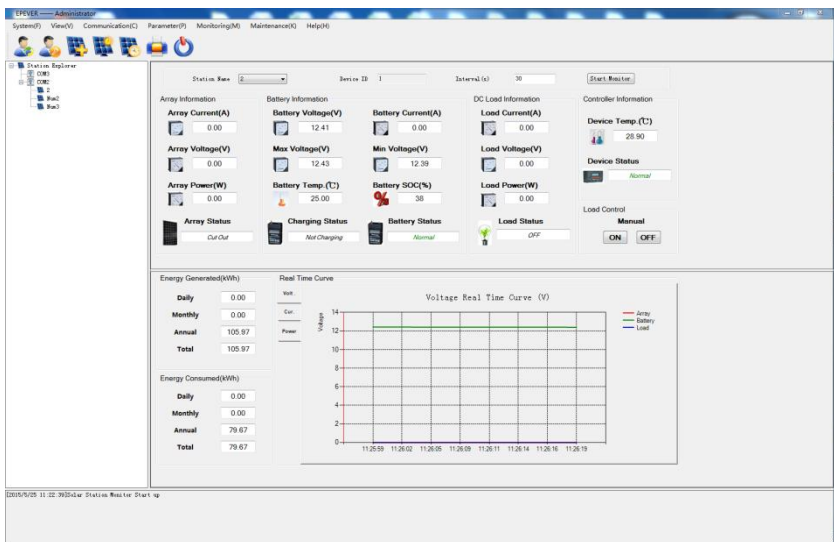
EPEVER —— Administrator

System(F) View(V) Communication(C) Parameter(P) Monitoring(M) Maintenance(K) Help(H)

Station Explorer
COM3
COM2
2
Num2
Num3

Station Name 2
Device ID 1
Interval(s) 30
Start Monitor

Array Information
Array Current(A) 0.00
Array Voltage(V) 0.00
Array Power(W) 0.00
Array Status Cut Out

Battery Information
Battery Voltage(V) 12.41
Battery Current(A) 0.00
Max Voltage(V) 12.43
Min Voltage(V) 12.39
Battery Temp.(℃) 25.00
Battery SOC(%) 38
Charging Status Not Charging
Battery Status Normal

DC Load Information
Load Current(A) 0.00
Load Voltage(V) 0.00
Load Power(W) 0.00
Load Status OFF

Controller Information
Device Temp.(℃) 28.90
Device Status Normal

Load Control
Manual
ON OFF

Energy Generated(kWh)
Daily 0.00
Monthly 0.00
Annual 105.97
Total 105.97

Energy Consumed(kWh)
Daily 0.00
Monthly 0.00
Annual 79.67
Total 79.67

Real Time Curve
Volt
Cur
Power

Voltage Real Time Curve (V)
Voltage
14
12
10
8
6
4
2
0
11:25:59 11:26:02 11:26:05 11:26:09 11:26:11 11:26:14 11:26:16 11:26:19
Array
Battery
Load

[2015/5/25 11:22:39]Solar Station Monitor Start up